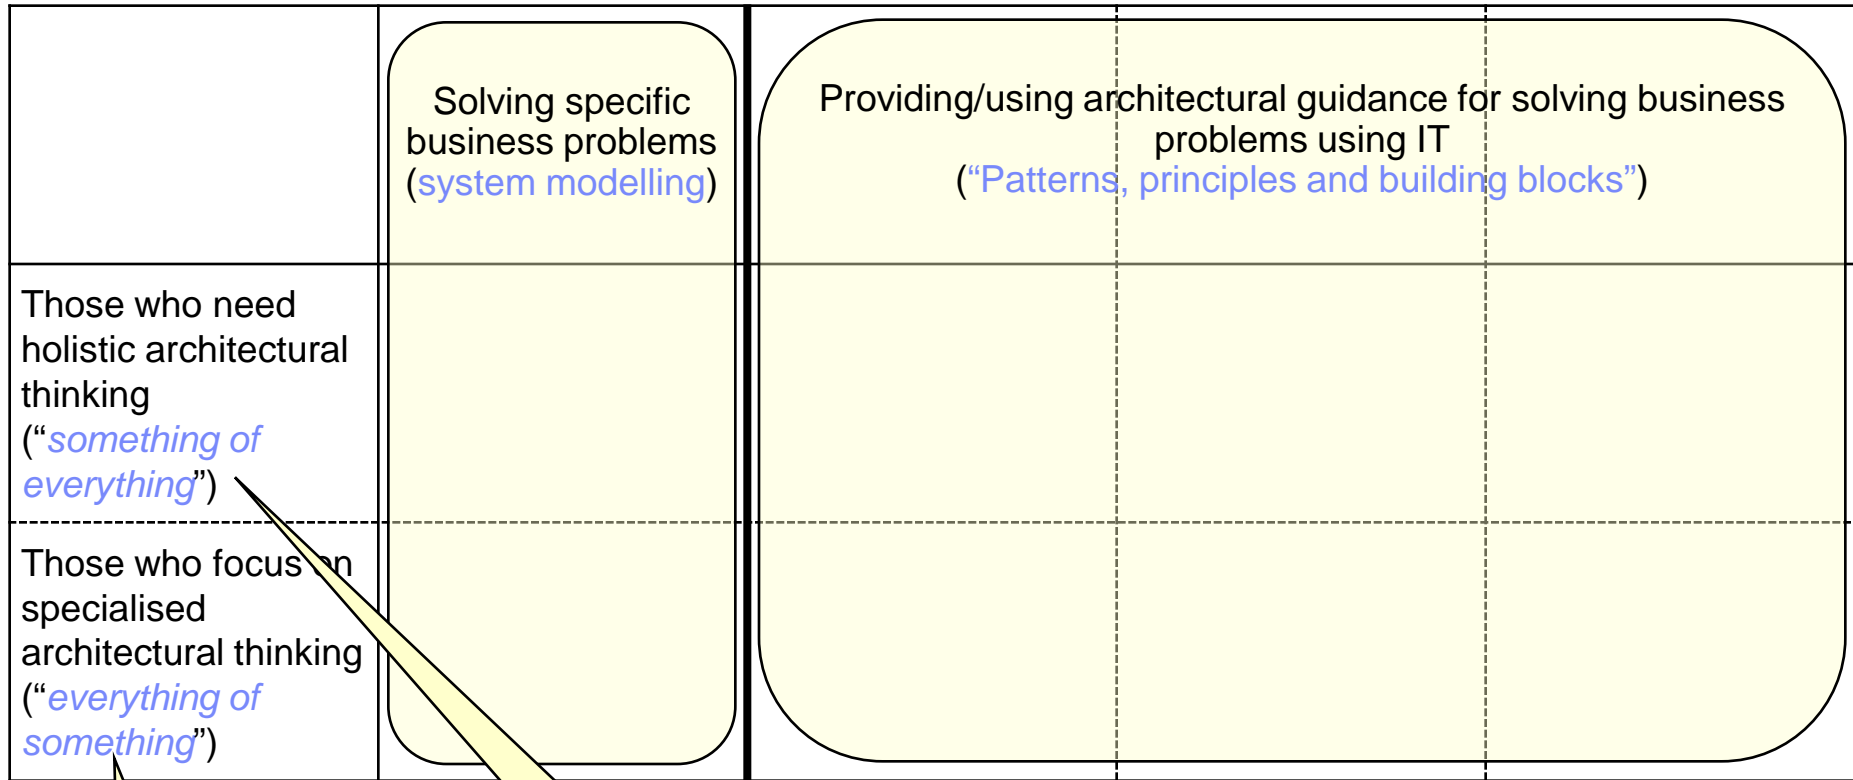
| | Solving specific business problems (system modelling) | Providing/using architectural guidance for solving business problems using IT ("Patterns, principles and building blocks") |
|---|---|---|
| Those who need holistic architectural thinking ("*something of everything*") | | |
| Those who focus on specialised architectural thinking ("*everything of something*") | | |